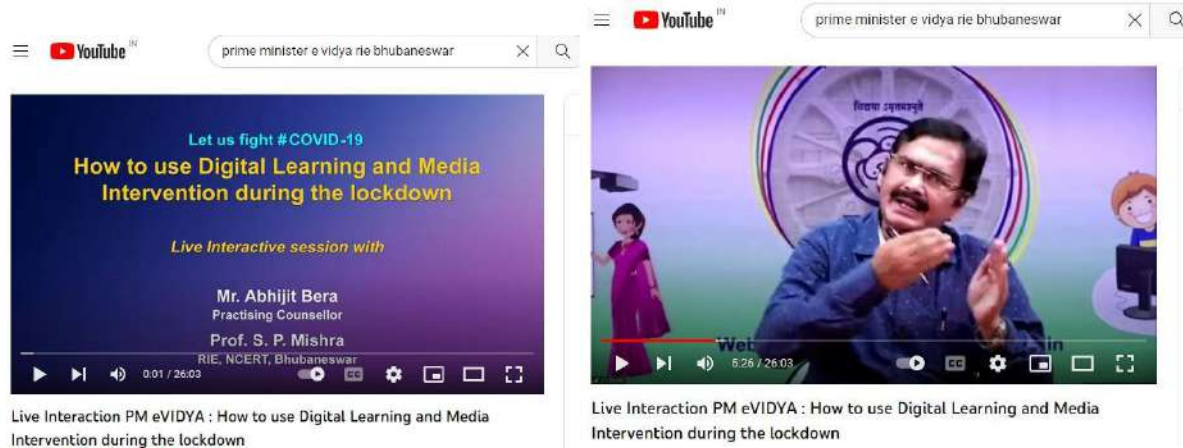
YouTube IN

prime minister e vidya rie bhubaneswar

Let us fight #COVID-19

How to use Digital Learning and Media Intervention during the lockdown

Live Interactive session with

Mr. Abhijit Bera
Practising Counsellor

Prof. S. P. Mishra
RIE, NCERT, Bhubaneswar

0:01 / 26:03

Live Interaction PM eVIDYA : How to use Digital Learning and Media Intervention during the lockdown

YouTube IN

prime minister e vidya rie bhubaneswar

विद्यया अमृतमश्नुते

Web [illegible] in

5:26 / 26:03

Live Interaction PM eVIDYA : How to use Digital Learning and Media Intervention during the lockdown